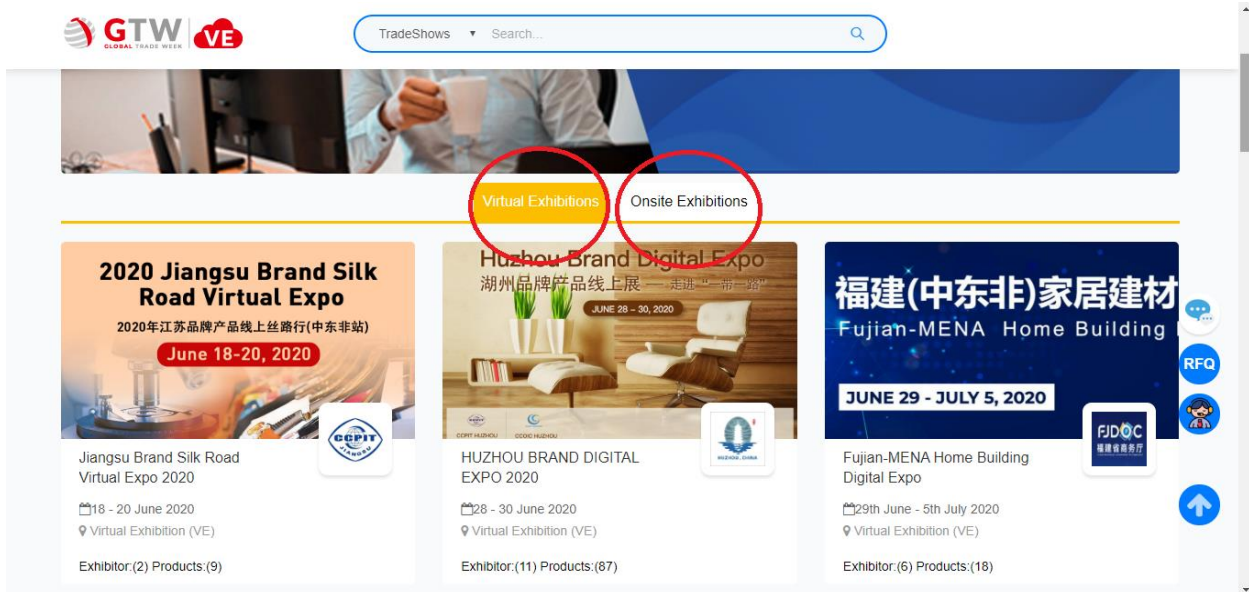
GTW GLOBAL TRADE WEEK VE

TradeShows ▾ Search...

Virtual Exhibitions

Onsite Exhibitions

2020 Jiangsu Brand Silk Road Virtual Expo
2020年江苏品牌产品线上丝路行(中东非站)
June 18-20, 2020

CCPIT JIANGSU

Jiangsu Brand Silk Road Virtual Expo 2020

18 - 20 June 2020

Virtual Exhibition (VE)

Exhibitor:(2) Products:(9)

Huzhou Brand Digital Expo
湖州品牌产品线上展 — 走进"一带一路"
JUNE 28 – 30, 2020

CCPIT HUZHOU

CCOIC HUZHOU

HUZHOU, CHINA

HUZHOU BRAND DIGITAL EXPO 2020

28 - 30 June 2020

Virtual Exhibition (VE)

Exhibitor:(11) Products:(87)

福建(中东非)家居建材
Fujian-MENA Home Building
JUNE 29 - JULY 5, 2020

FJDOC 福建省商务厅

Fujian-MENA Home Building Digital Expo

29th June - 5th July 2020

Virtual Exhibition (VE)

Exhibitor:(6) Products:(18)

RFQ